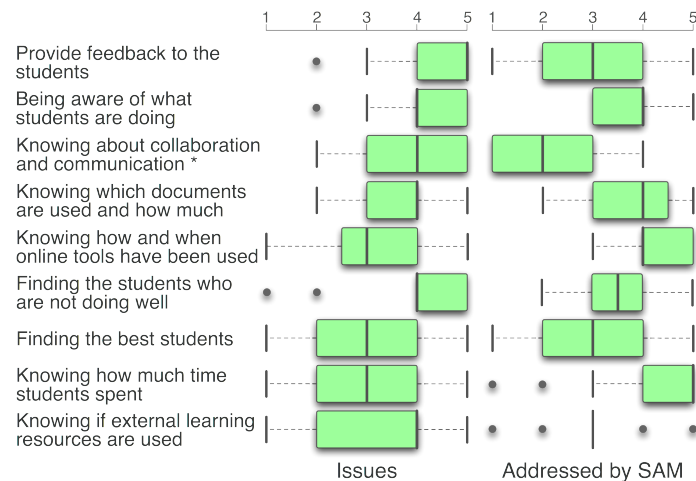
1 2 3 4 5

1 2 3 4 5

Provide feedback to the students

Being aware of what students are doing

Knowing about collaboration and communication *

Knowing which documents are used and how much

Knowing how and when online tools have been used

Finding the students who are not doing well

Finding the best students

Knowing how much time students spent

Knowing if external learning resources are used

Issues

Addressed by SAM